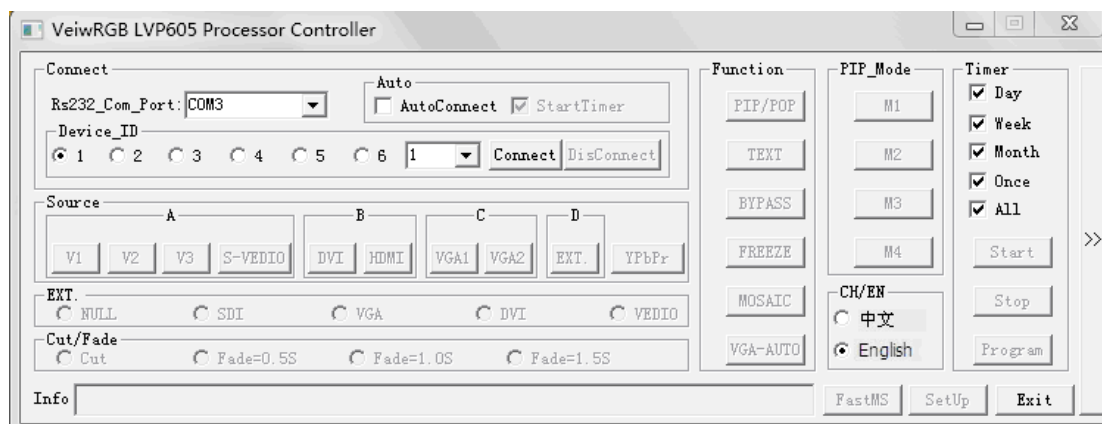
VeiwRGB LVP605 Processor Controller

Connect
Rs232_Com_Port: COM3
Auto
AutoConnect
StartTimer
Device_ID
1 2 3 4 5 6 1
Connect
DisConnect

Source
A
V1 V2 V3 S-VEDIO
B
DVI HDMI
C
VGA1 VGA2
D
EXT. YPbPr

EXT.
NULL SDI VGA DVI VEDIO

Cut/Fade
Cut Fade=0.5S Fade=1.0S Fade=1.5S

Function
PIP/POP
TEXT
BYPASS
FREEZE
MOSAIC
VGA-AUTO

PIP_Mode
M1
M2
M3
M4

CH/EN
中文
English

Timer
Day
Week
Month
Once
All
Start
Stop
Program

>>

Info
FastMS
SetUp
Exit